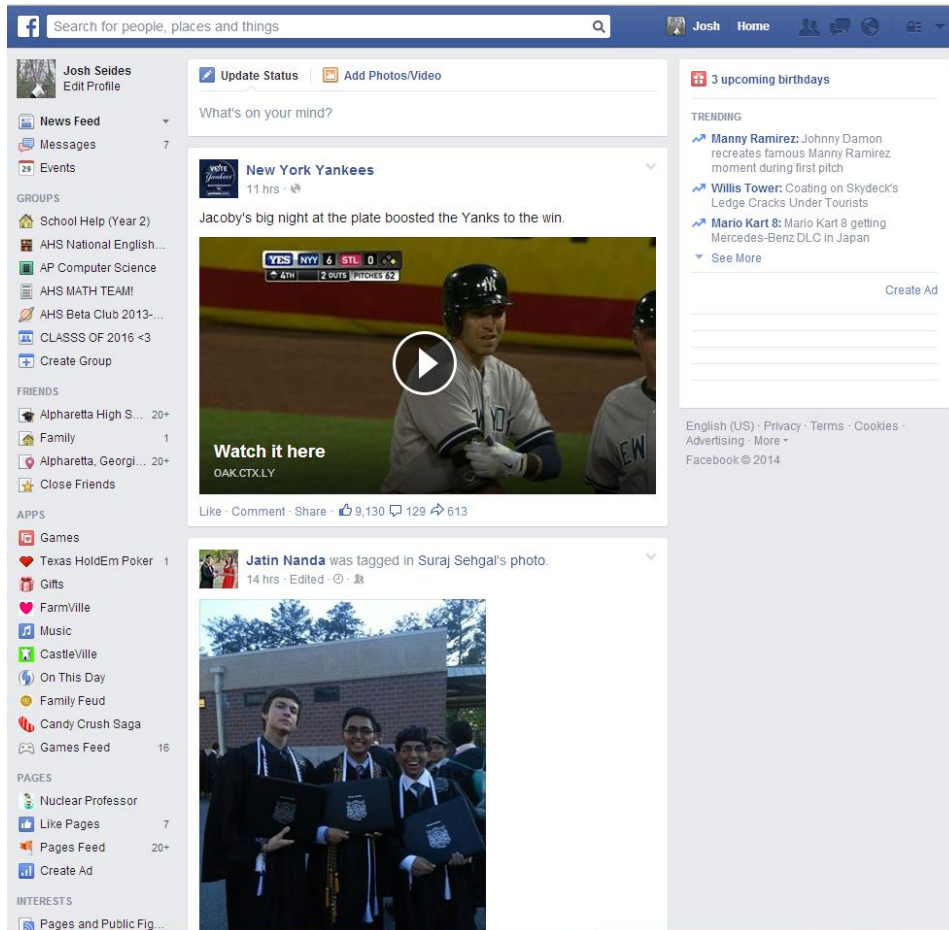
Search for people, places and things

Josh Home

Josh Seides
Edit Profile

News Feed
Messages 7
29 Events

GROUPS
School Help (Year 2)
AHS National English...
AP Computer Science
AHS MATH TEAM!
AHS Beta Club 2013-...
CLASSS OF 2016 <3
Create Group

FRIENDS
Alpharetta High S... 20+
Family 1
Alpharetta, Georgi... 20+
Close Friends

APPS
Games
Texas HoldEm Poker 1
Gifts
FarmVille
Music
CastleVille
On This Day
Family Feud
Candy Crush Saga
Games Feed 16

PAGES
Nuclear Professor
Like Pages 7
Pages Feed 20+
Create Ad

INTERESTS
Pages and Public Fig...

Update Status
Add Photos/Video
What's on your mind?

New York Yankees
11 hrs ·
Jacoby's big night at the plate boosted the Yanks to the win.
YES NYY 6 STL 0
4TH 2 OUTS PITCHES 62
Watch it here
OAK.CTX.LY
Like · Comment · Share · 9,130 129 613

Jatin Nanda was tagged in Suraj Sehgal's photo.
14 hrs · Edited ·

3 upcoming birthdays

TRENDING
Manny Ramirez: Johnny Damon recreates famous Manny Ramirez moment during first pitch
Willis Tower: Coating on Skydeck's Ledge Cracks Under Tourists
Mario Kart 8: Mario Kart 8 getting Mercedes-Benz DLC in Japan
See More

Create Ad

English (US) · Privacy · Terms · Cookies · Advertising · More ·
Facebook © 2014